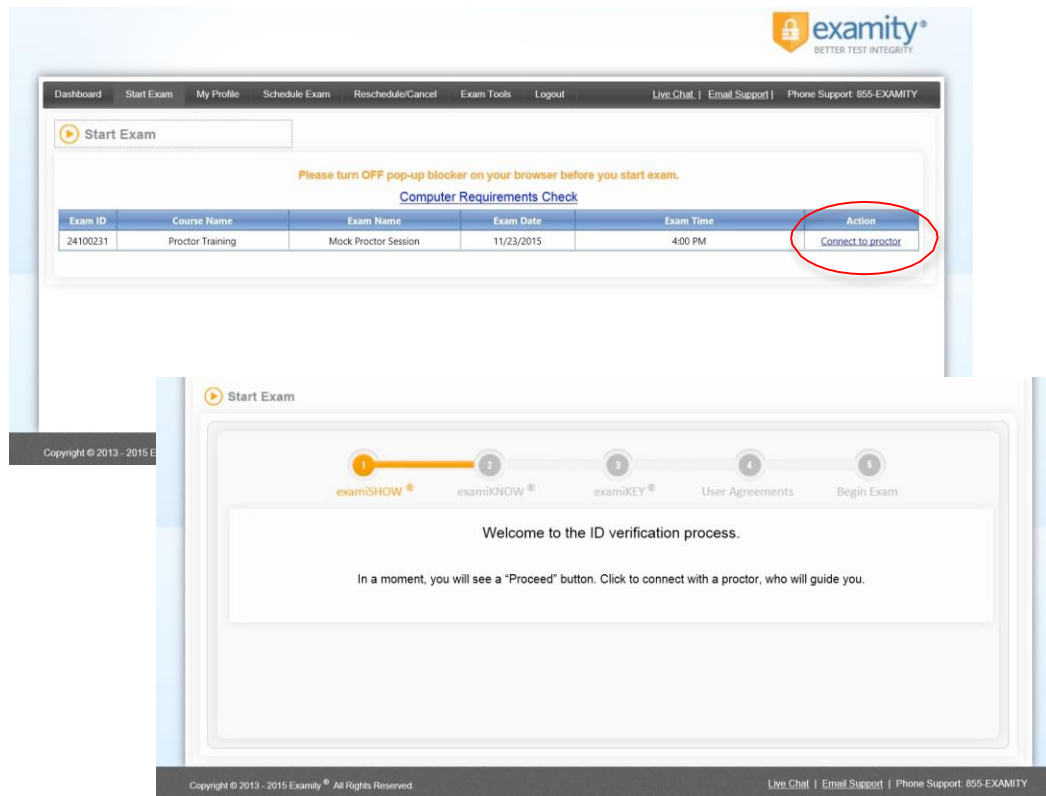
examity®
BETTER TEST INTEGRITY

Dashboard | Start Exam | My Profile | Schedule Exam | Reschedule/Cancel | Exam Tools | Logout | Live Chat | Email Support | Phone Support: 855-EXAMITY

Start Exam

Please turn OFF pop-up blocker on your browser before you start exam.

Computer Requirements Check

| Exam ID | Course Name | Exam Name | Exam Date | Exam Time | Action |
|---|---|---|---|---|---|
| 24100231 | Proctor Training | Mock Proctor Session | 11/23/2015 | 4:00 PM | Connect to proctor |

Copyright © 2013 - 2015 E

Start Exam

1 examiSHOW ®
2 examiKNOW ®
3 examiKEY ®
4 User Agreements
5 Begin Exam

Welcome to the ID verification process.

In a moment, you will see a "Proceed" button. Click to connect with a proctor, who will guide you.

Copyright © 2013 - 2015 Examity ® All Rights Reserved.

Live Chat | Email Support | Phone Support: 855-EXAMITY